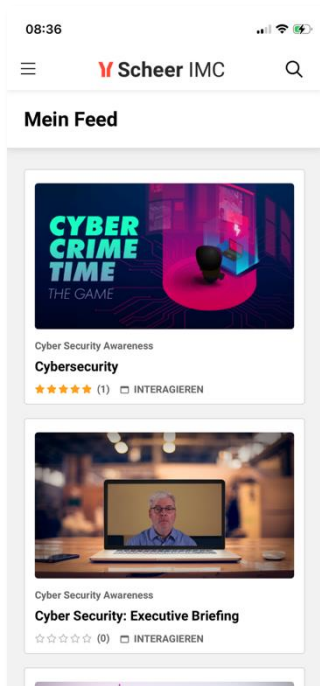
08:36

Scheer IMC

Mein Feed

CYBER CRIME TIME
THE GAME

Cyber Security Awareness
Cybersecurity
★★★★★ (1) INTERAGIEREN

Cyber Security Awareness
Cyber Security: Executive Briefing
☆☆☆☆☆ (0) INTERAGIEREN